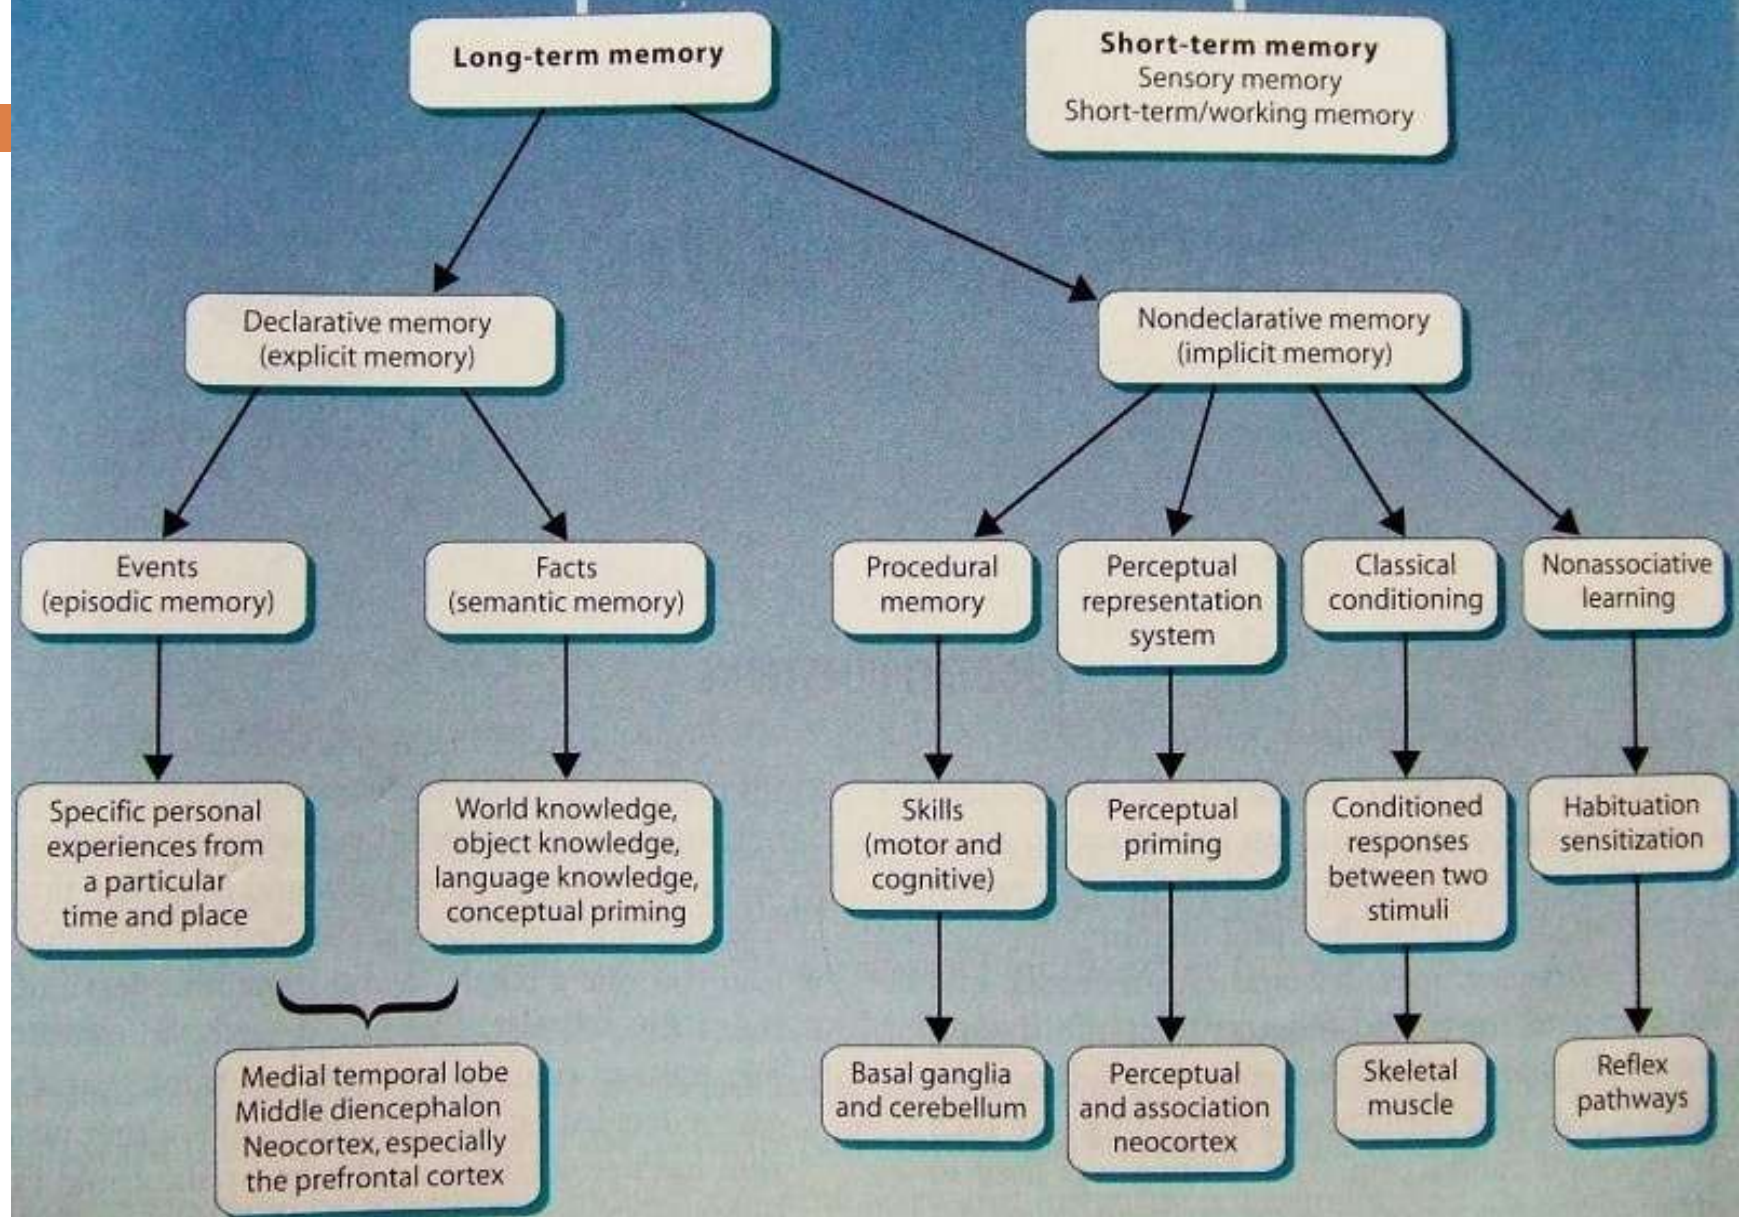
Long-term memory

Short-term memory
Sensory memory
Short-term/working memory

Declarative memory
(explicit memory)

Nondeclarative memory
(implicit memory)

Events
(episodic memory)

Facts
(semantic memory)

Procedural memory

Perceptual representation system

Classical conditioning

Nonassociative learning

Specific personal experiences from a particular time and place

World knowledge, object knowledge, language knowledge, conceptual priming

Skills
(motor and cognitive)

Perceptual priming

Conditioned responses between two stimuli

Habituation sensitization

Medial temporal lobe
Middle diencephalon
Neocortex, especially the prefrontal cortex

Basal ganglia and cerebellum

Perceptual and association neocortex

Skeletal muscle

Reflex pathways